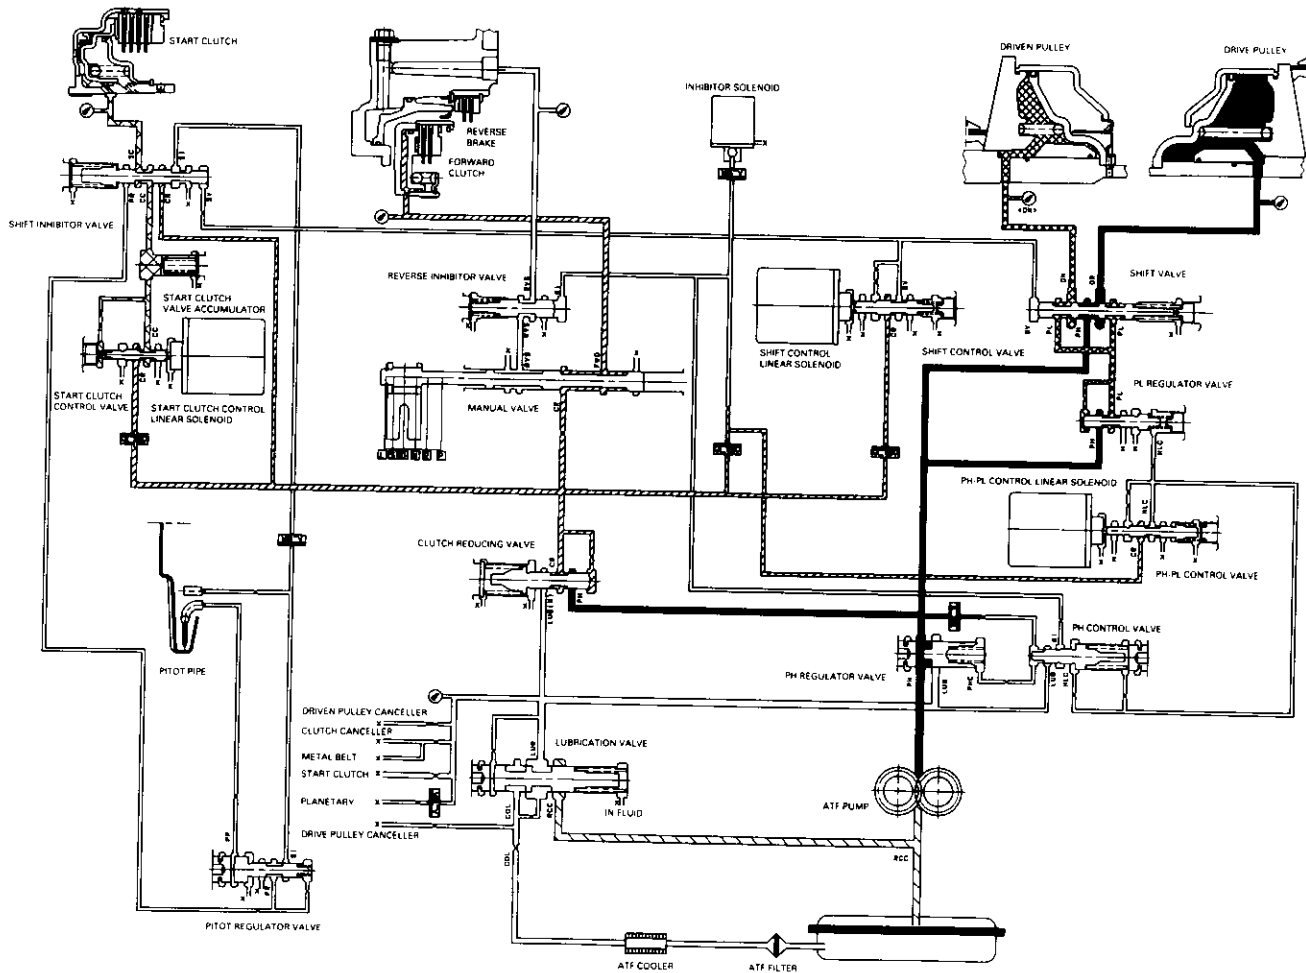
START CLUTCH
REVERSE BRAKE
FORWARD CLUTCH
INHIBITOR SOLENOID
DRIVEN PULLEY
DRIVE PULLEY
SHIFT INHIBITOR VALVE
REVERSE INHIBITOR VALVE
SHIFT VALVE
START CLUTCH VALVE ACCUMULATOR
SHIFT CONTROL LINEAR SOLENOID
SHIFT CONTROL VALVE
START CLUTCH CONTROL VALVE
START CLUTCH CONTROL LINEAR SOLENOID
MANUAL VALVE
PL REGULATOR VALVE
PH-PL CONTROL LINEAR SOLENOID
PH-PL CONTROL VALVE
CLUTCH REDUCING VALVE
PH CONTROL VALVE
PITOT PIPE
PH REGULATOR VALVE
DRIVEN PULLEY CANCELLER
CLUTCH CANCELLER
METAL BELT
START CLUTCH
PLANETARY
DRIVE PULLEY CANCELLER
LUBRICATION VALVE
IN FLUID
ATF PUMP
PITOT REGULATOR VALVE
ATF COOLER
ATF FILTER